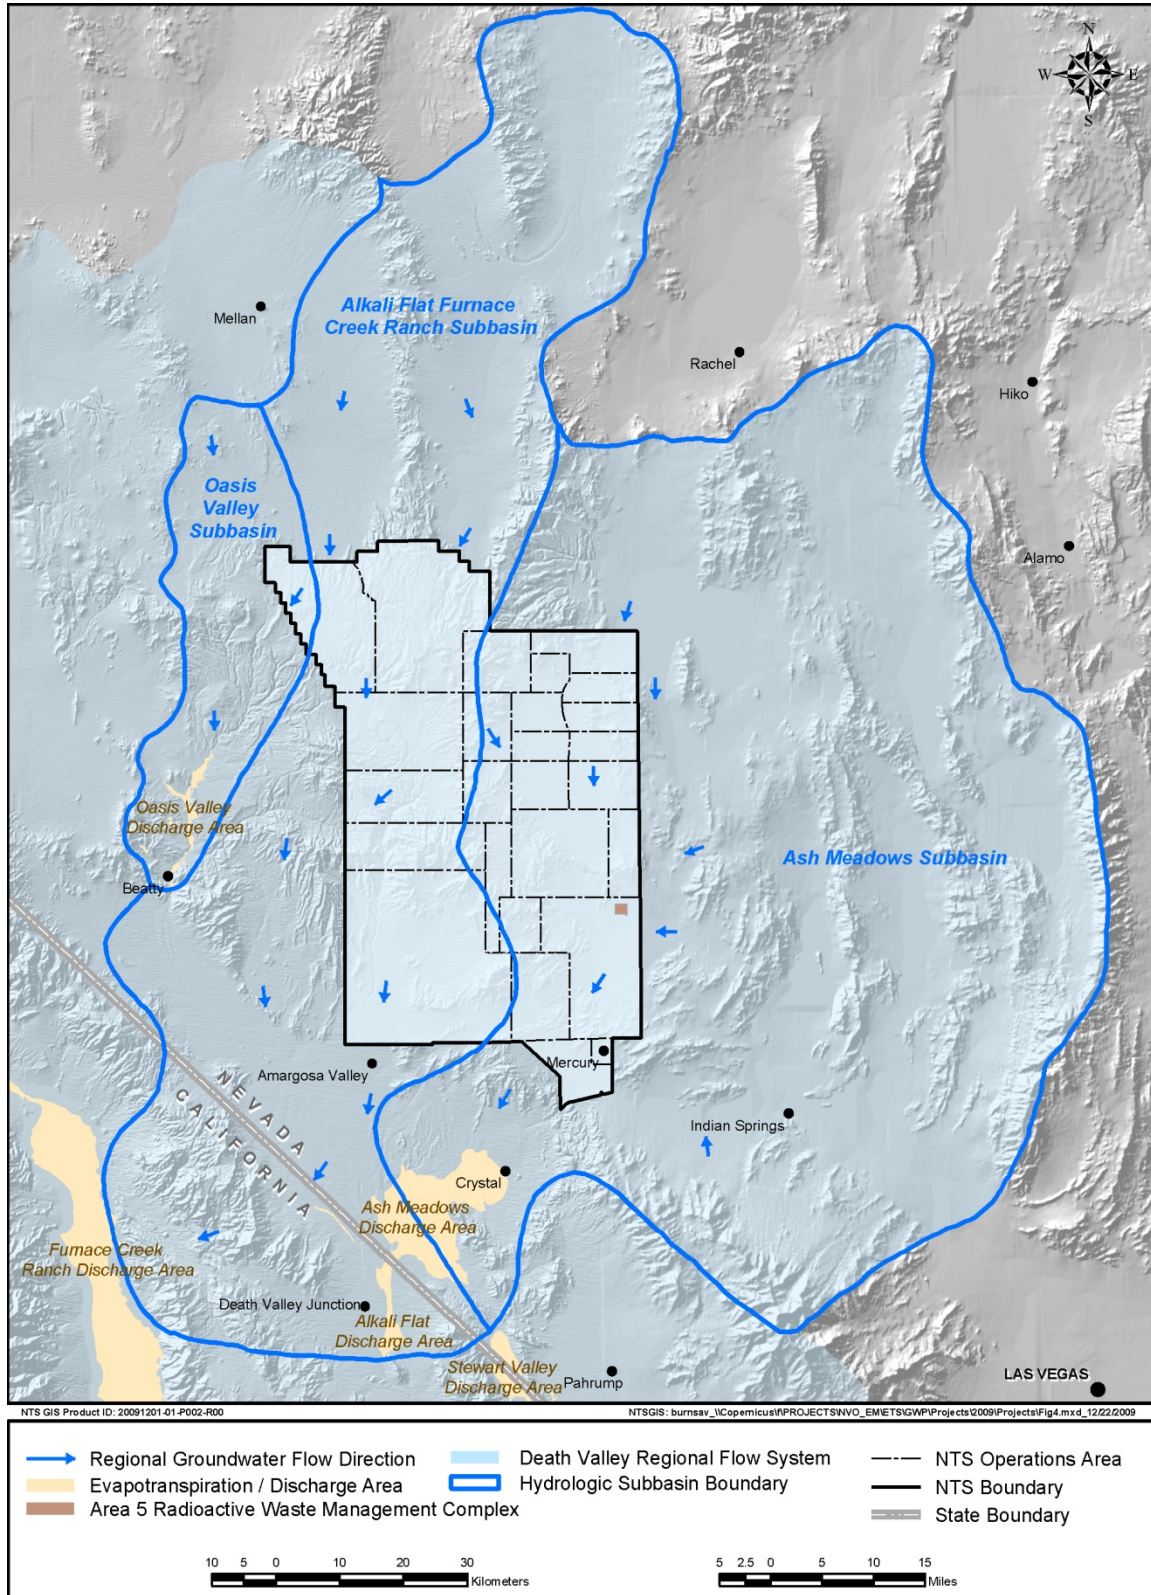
N
W E
S

Alkali Flat Furnace Creek Ranch Subbasin

Mellan

Rachel

Hiko

Oasis Valley Subbasin

Alamo

Oasis Valley Discharge Area

Ash Meadows Subbasin

Beatty

Mercury

Amargosa Valley

NEVADA

CALIFORNIA

Indian Springs

Crystal

Ash Meadows Discharge Area

Furnace Creek Ranch Discharge Area

Death Valley Junction

Alkali Flat Discharge Area

Stewart Valley Discharge Area

Pahrump

LAS VEGAS

NTS GIS Product ID: 20091201-01-P002-R00

NTSGIS: burnsav_\\Copernicus\f\PROJECTS\NVO_EM\ETS\GWP\Projects\2009\Projects\Fig4.mxd_12/22/2009

Regional Groundwater Flow Direction
Evapotranspiration / Discharge Area
Area 5 Radioactive Waste Management Complex
Death Valley Regional Flow System
Hydrologic Subbasin Boundary
NTS Operations Area
NTS Boundary
State Boundary

10 5 0 10 20 30 Kilometers

5 2.5 0 5 10 15 Miles